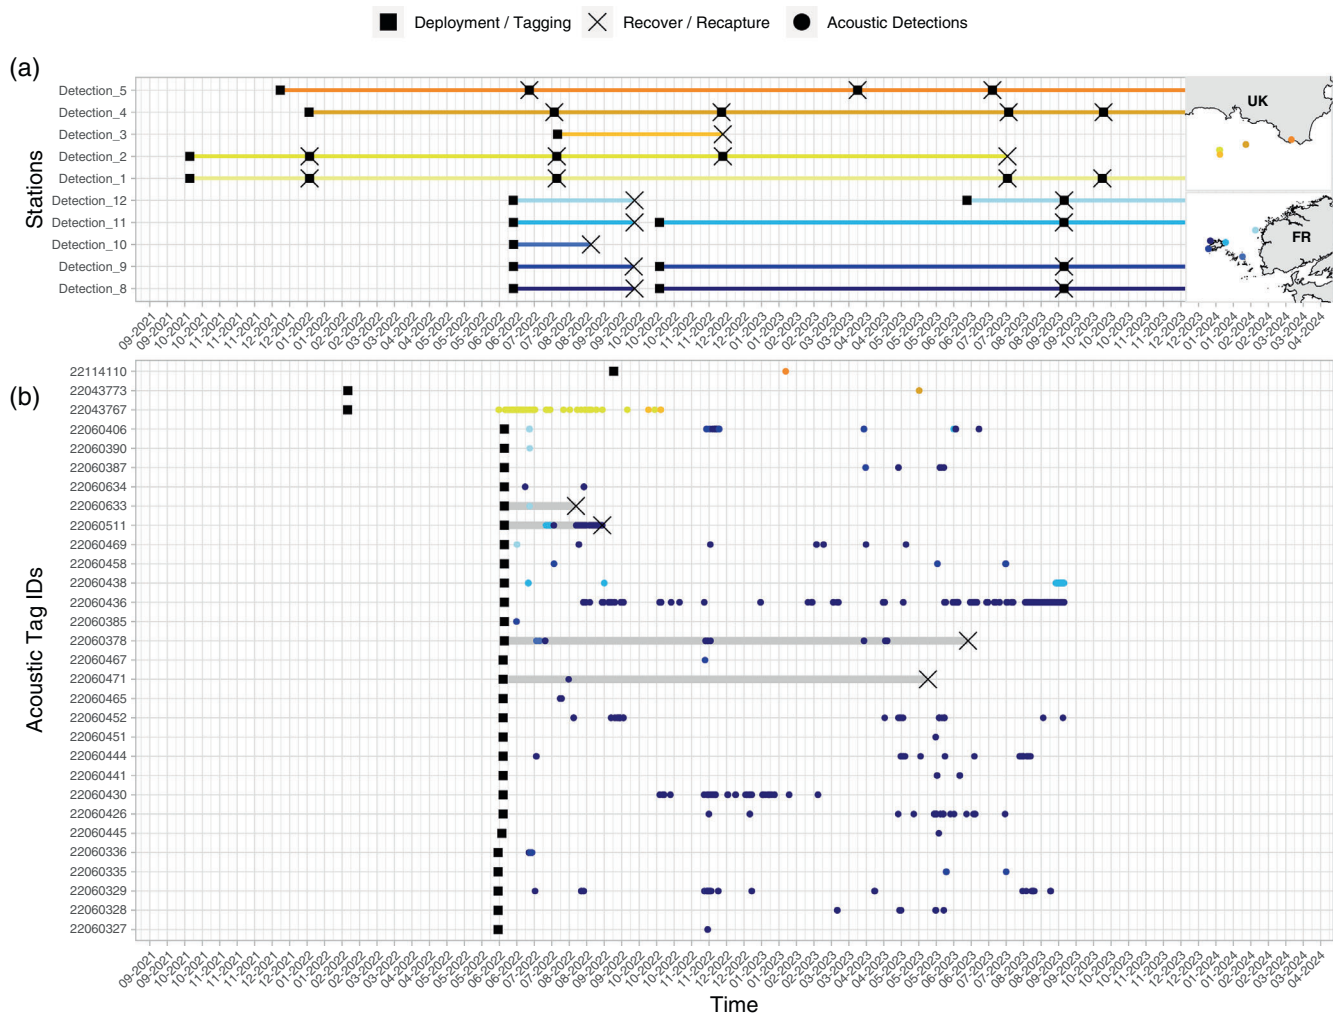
Deployment / Tagging   Recover / Recapture   Acoustic Detections

(a)

Stations

Detection_5
Detection_4
Detection_3
Detection_2
Detection_1
Detection_12
Detection_11
Detection_10
Detection_9
Detection_8

UK

FR

09-2021 09-2021 10-2021 10-2021 11-2021 11-2021 12-2021 12-2021 01-2022 01-2022 02-2022 02-2022 03-2022 03-2022 04-2022 04-2022 05-2022 05-2022 06-2022 06-2022 07-2022 07-2022 08-2022 08-2022 09-2022 09-2022 10-2022 10-2022 11-2022 11-2022 12-2022 12-2022 01-2023 01-2023 02-2023 02-2023 03-2023 03-2023 04-2023 04-2023 05-2023 05-2023 06-2023 06-2023 07-2023 07-2023 08-2023 08-2023 09-2023 09-2023 10-2023 10-2023 11-2023 11-2023 12-2023 12-2023 01-2024 01-2024 02-2024 02-2024 03-2024 03-2024 04-2024

(b)

Acoustic Tag IDs

22114110
22043773
22043767
22060406
22060390
22060387
22060634
22060633
22060511
22060469
22060458
22060438
22060436
22060385
22060378
22060467
22060471
22060465
22060452
22060451
22060444
22060441
22060430
22060426
22060445
22060336
22060335
22060329
22060328
22060327

09-2021 09-2021 10-2021 10-2021 11-2021 11-2021 12-2021 12-2021 01-2022 01-2022 02-2022 02-2022 03-2022 03-2022 04-2022 04-2022 05-2022 05-2022 06-2022 06-2022 07-2022 07-2022 08-2022 08-2022 09-2022 09-2022 10-2022 10-2022 11-2022 11-2022 12-2022 12-2022 01-2023 01-2023 02-2023 02-2023 03-2023 03-2023 04-2023 04-2023 05-2023 05-2023 06-2023 06-2023 07-2023 07-2023 08-2023 08-2023 09-2023 09-2023 10-2023 10-2023 11-2023 11-2023 12-2023 12-2023 01-2024 01-2024 02-2024 02-2024 03-2024 03-2024 04-2024

Time